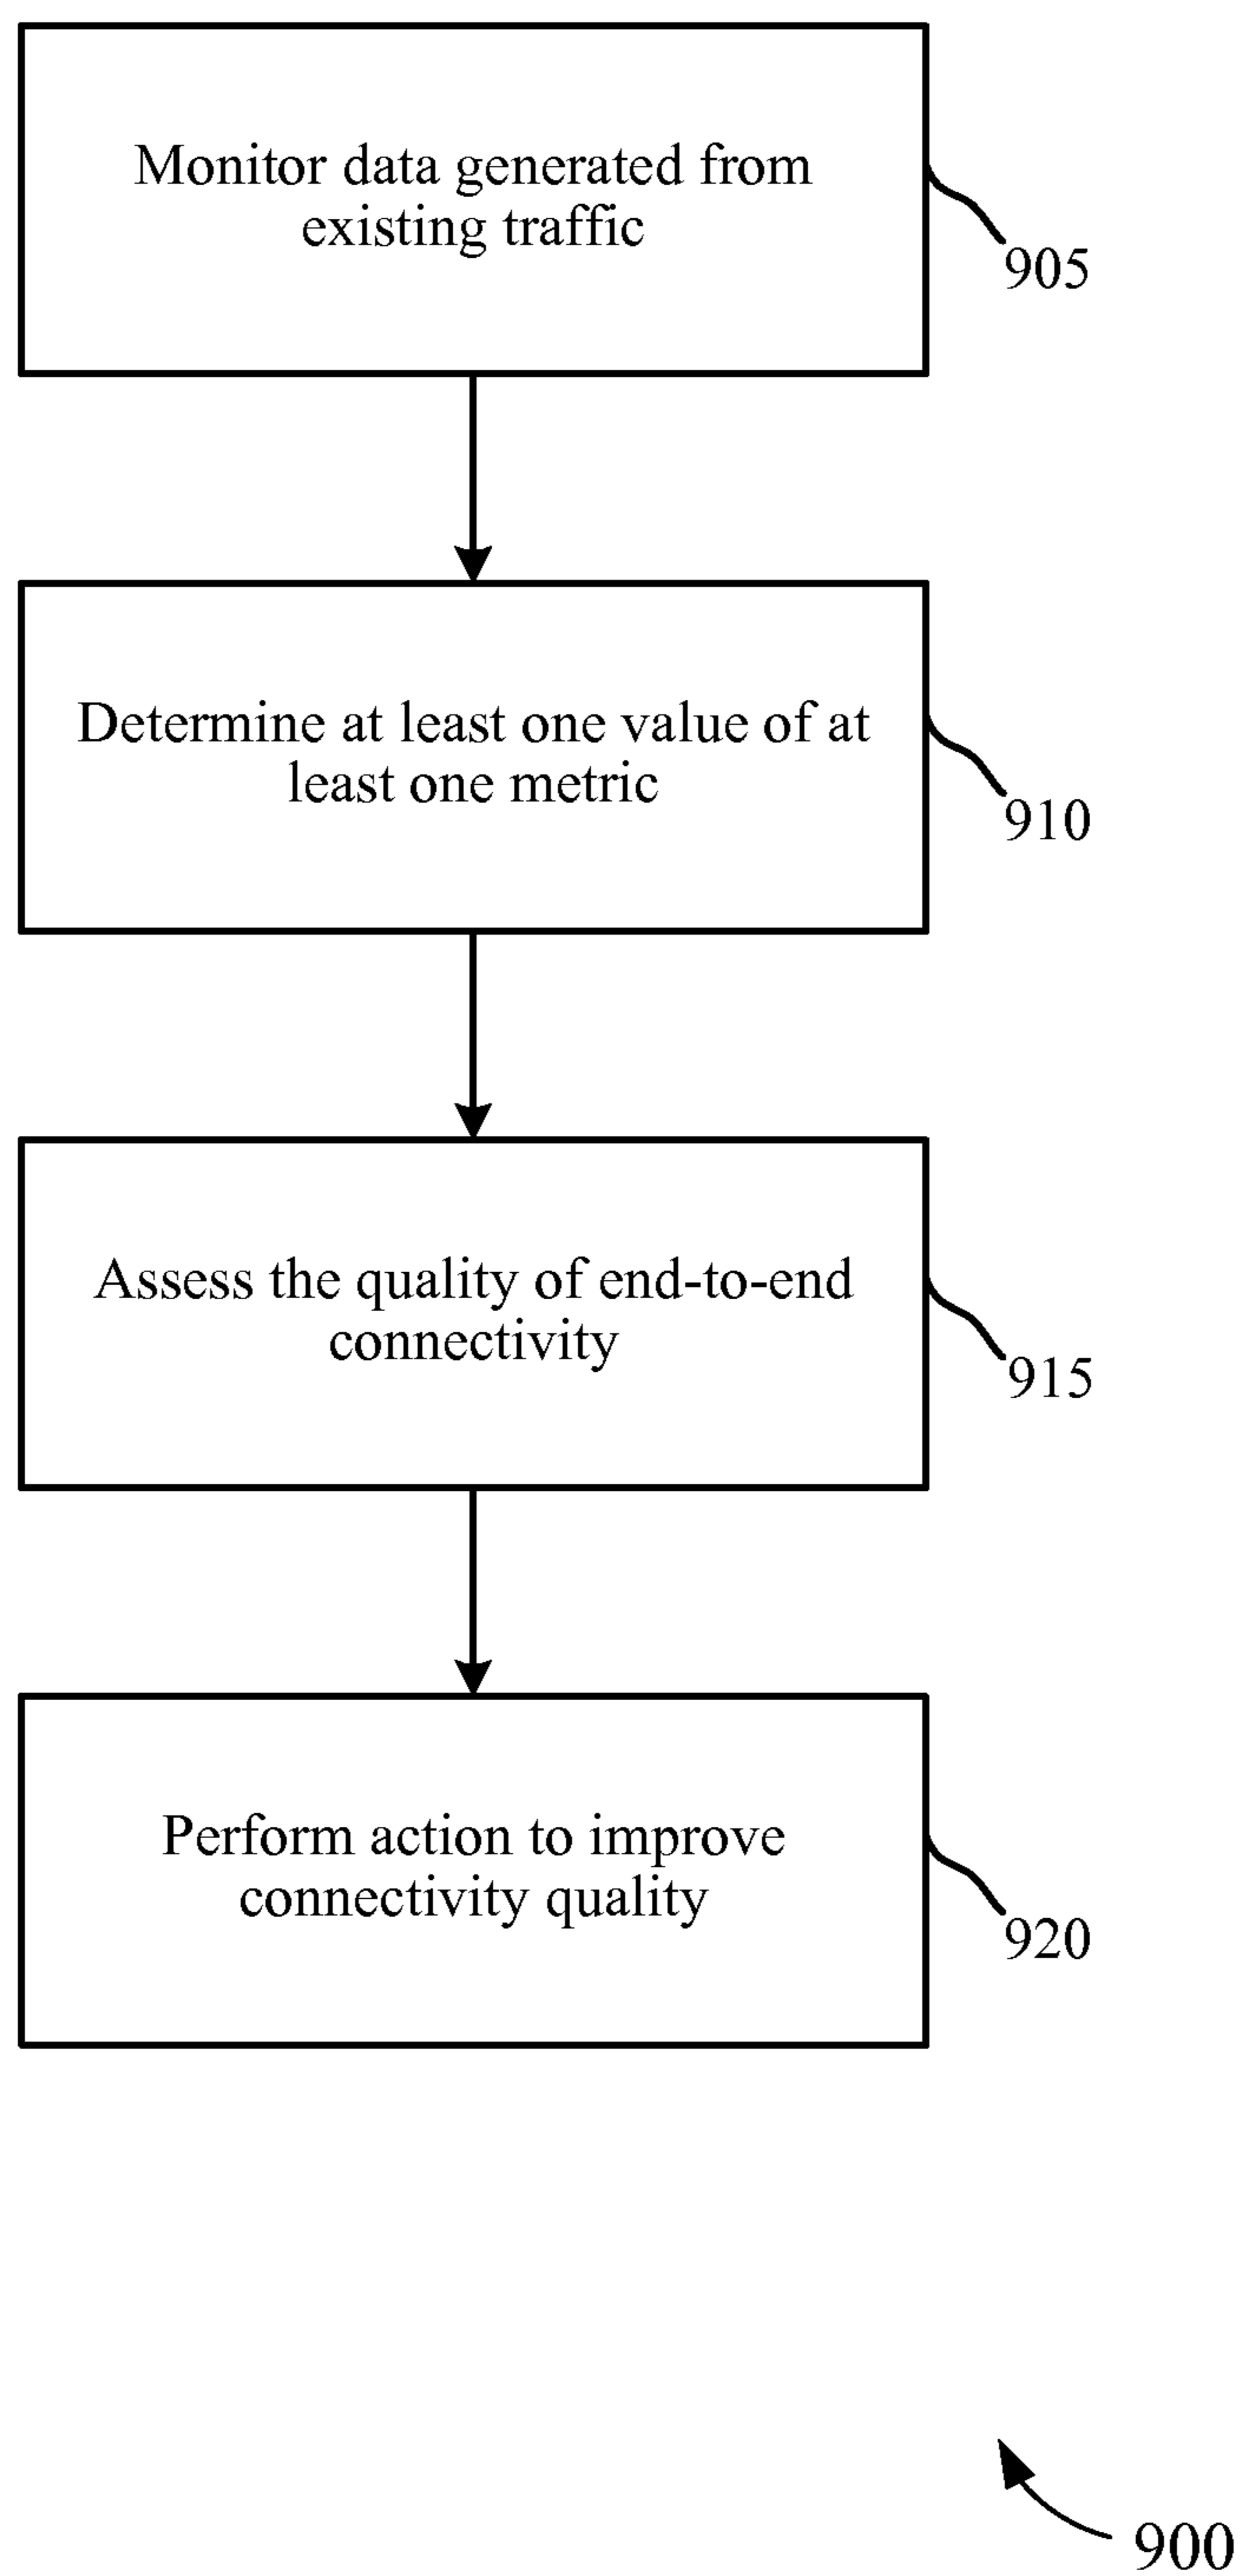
Monitor data generated from existing traffic

905

Determine at least one value of at least one metric

910

Assess the quality of end-to-end connectivity

915

Perform action to improve connectivity quality

920

900